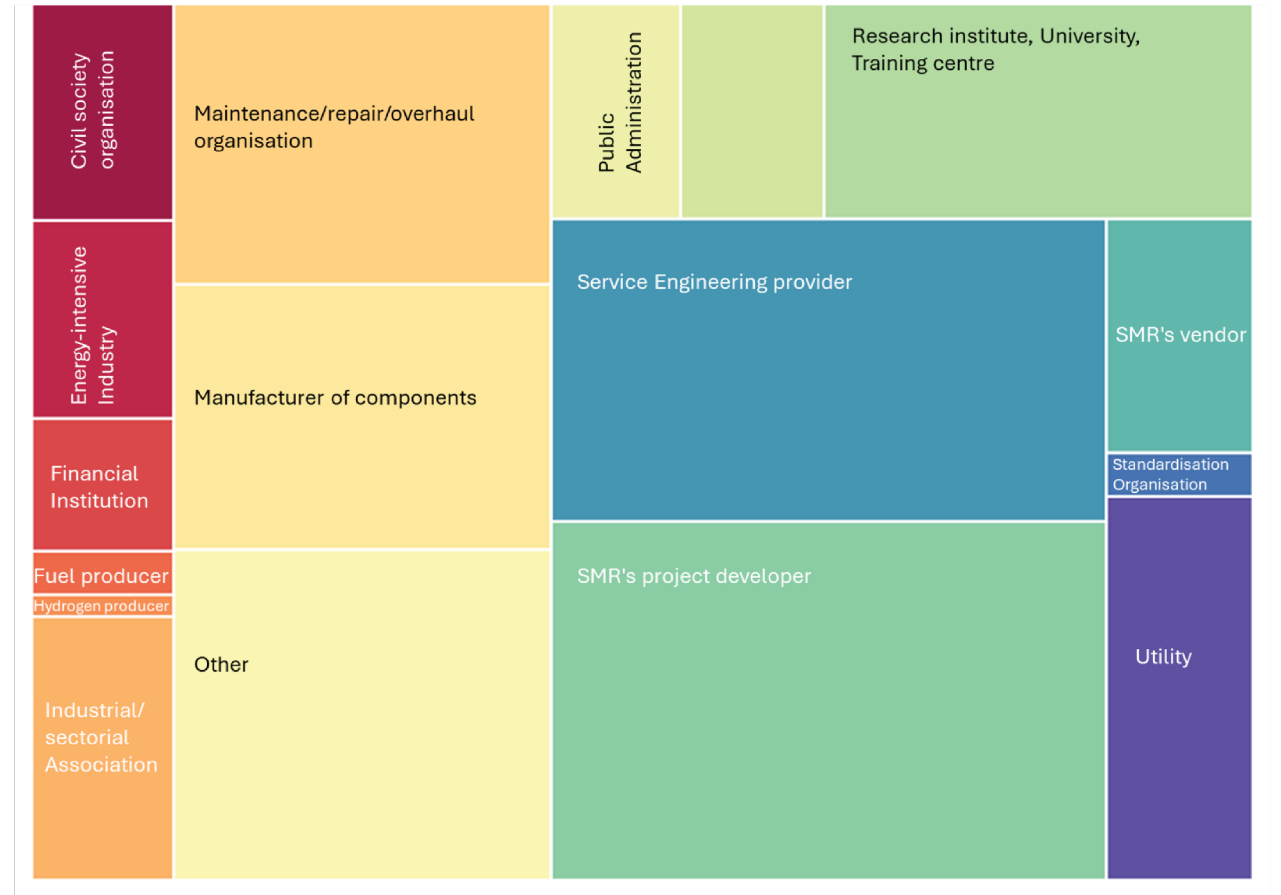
Civil society organisation

Energy-intensive Industry

Financial Institution

Fuel producer

Hydrogen producer

Industrial/ sectorial Association

Maintenance/repair/overhaul organisation

Manufacturer of components

Other

Public Administration

Research institute, University, Training centre

Service Engineering provider

SMR's vendor

Standardisation Organisation

SMR's project developer

Utility